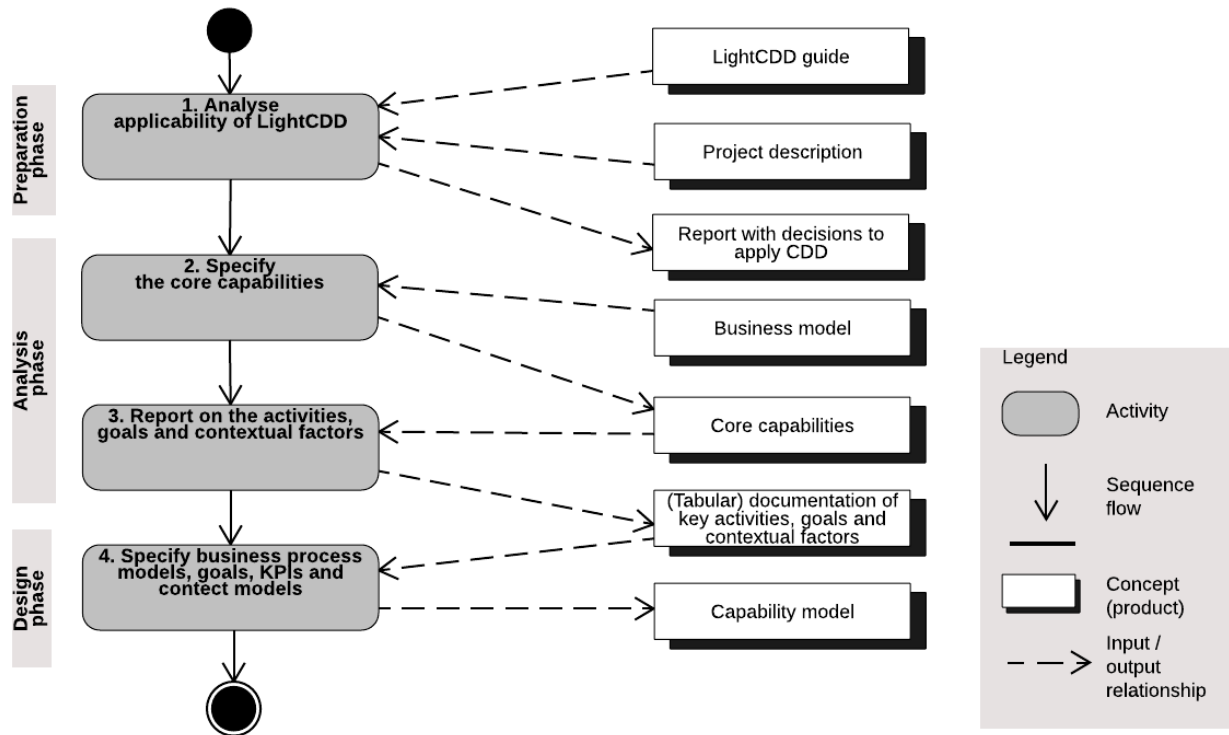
Preparation phase

Analysis phase

Design phase

1. Analyse applicability of LightCDD

2. Specify the core capabilities

3. Report on the activities, goals and contextual factors

4. Specify business process models, goals, KPIs and contect models

LightCDD guide

Project description

Report with decisions to apply CDD

Business model

Core capabilities

(Tabular) documentation of key activities, goals and contextual factors

Capability model

Legend

Activity

Sequence flow

Concept (product)

Input / output relationship